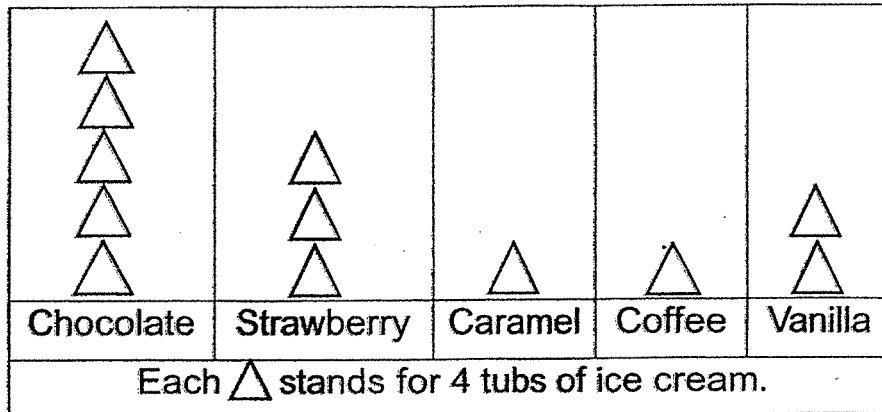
| $\triangle$ $\triangle$ $\triangle$ $\triangle$ $\triangle$ | $\triangle$ $\triangle$ $\triangle$ | $\triangle$ | $\triangle$ | $\triangle$ $\triangle$ |
|---|---|---|---|---|
| Chocolate | Strawberry | Caramel | Coffee | Vanilla |

Each $\triangle$ stands for 4 tubs of ice cream.